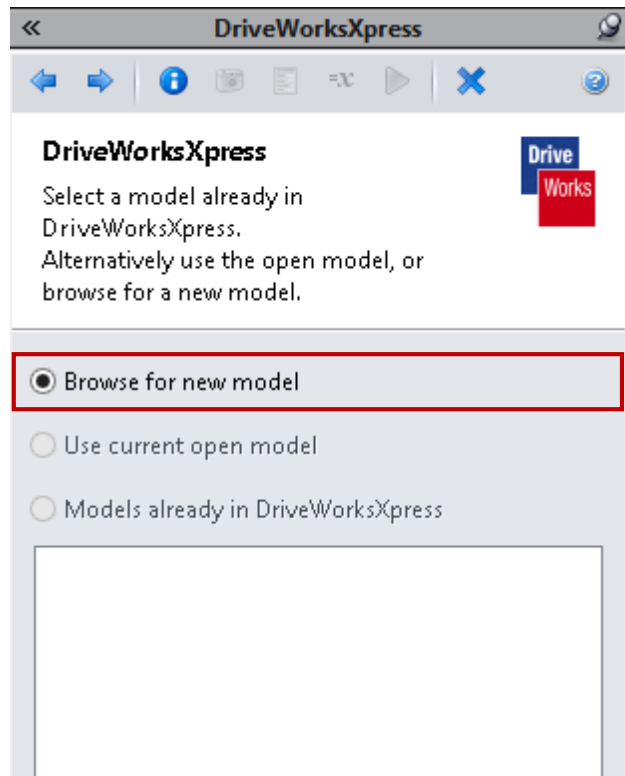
«
DriveWorksXpress

=x

DriveWorksXpress
Select a model already in DriveWorksXpress.
Alternatively use the open model, or browse for a new model.

Drive
Works

Browse for new model

Use current open model

Models already in DriveWorksXpress